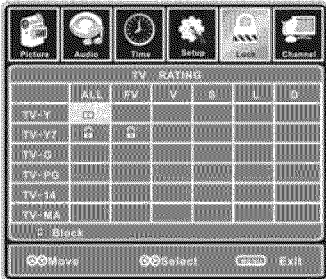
Picture Audio Time Setup Lock Channel

TV RATING

| | ALL | FV | V | S | L | D |
|---|---|---|---|---|---|---|
| TV-Y | | | | | | |
| TV-Y7 | | | | | | |
| TV-G | | | | | | |
| TV-PG | | | | | | |
| TV-14 | | | | | | |
| TV-MA | | | | | | |

Block

Move Select MENU Exit